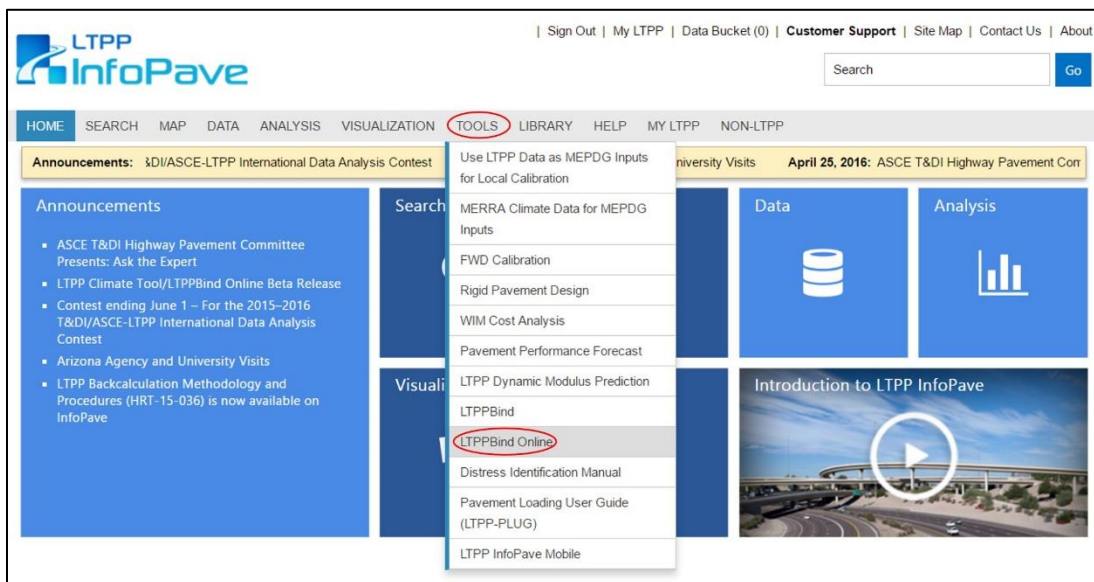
LTPP InfoPave

| Sign Out | My LTPP | Data Bucket (0) | Customer Support | Site Map | Contact Us | About

Search

Go

HOME SEARCH MAP DATA ANALYSIS VISUALIZATION TOOLS LIBRARY HELP MY LTPP NON-LTPP

Announcements: &DI/ASCE-LTPP International Data Analysis Contest

niversity Visits April 25, 2016: ASCE T&DI Highway Pavement Con

Announcements

- ASCE T&DI Highway Pavement Committee Presents: Ask the Expert
- LTPP Climate Tool/LTPPBind Online Beta Release
- Contest ending June 1 – For the 2015–2016 T&DI/ASCE-LTPP International Data Analysis Contest
- Arizona Agency and University Visits
- LTPP Backcalculation Methodology and Procedures (HRT-15-036) is now available on InfoPave

Search

Visuali

Use LTPP Data as MEPDG Inputs for Local Calibration

MERRA Climate Data for MEPDG Inputs

FWD Calibration

Rigid Pavement Design

WIM Cost Analysis

Pavement Performance Forecast

LTPP Dynamic Modulus Prediction

LTPPBind

LTPPBind Online

Distress Identification Manual

Pavement Loading User Guide (LTPP-PLUG)

LTPP InfoPave Mobile

Data

Analysis

Introduction to LTPP InfoPave